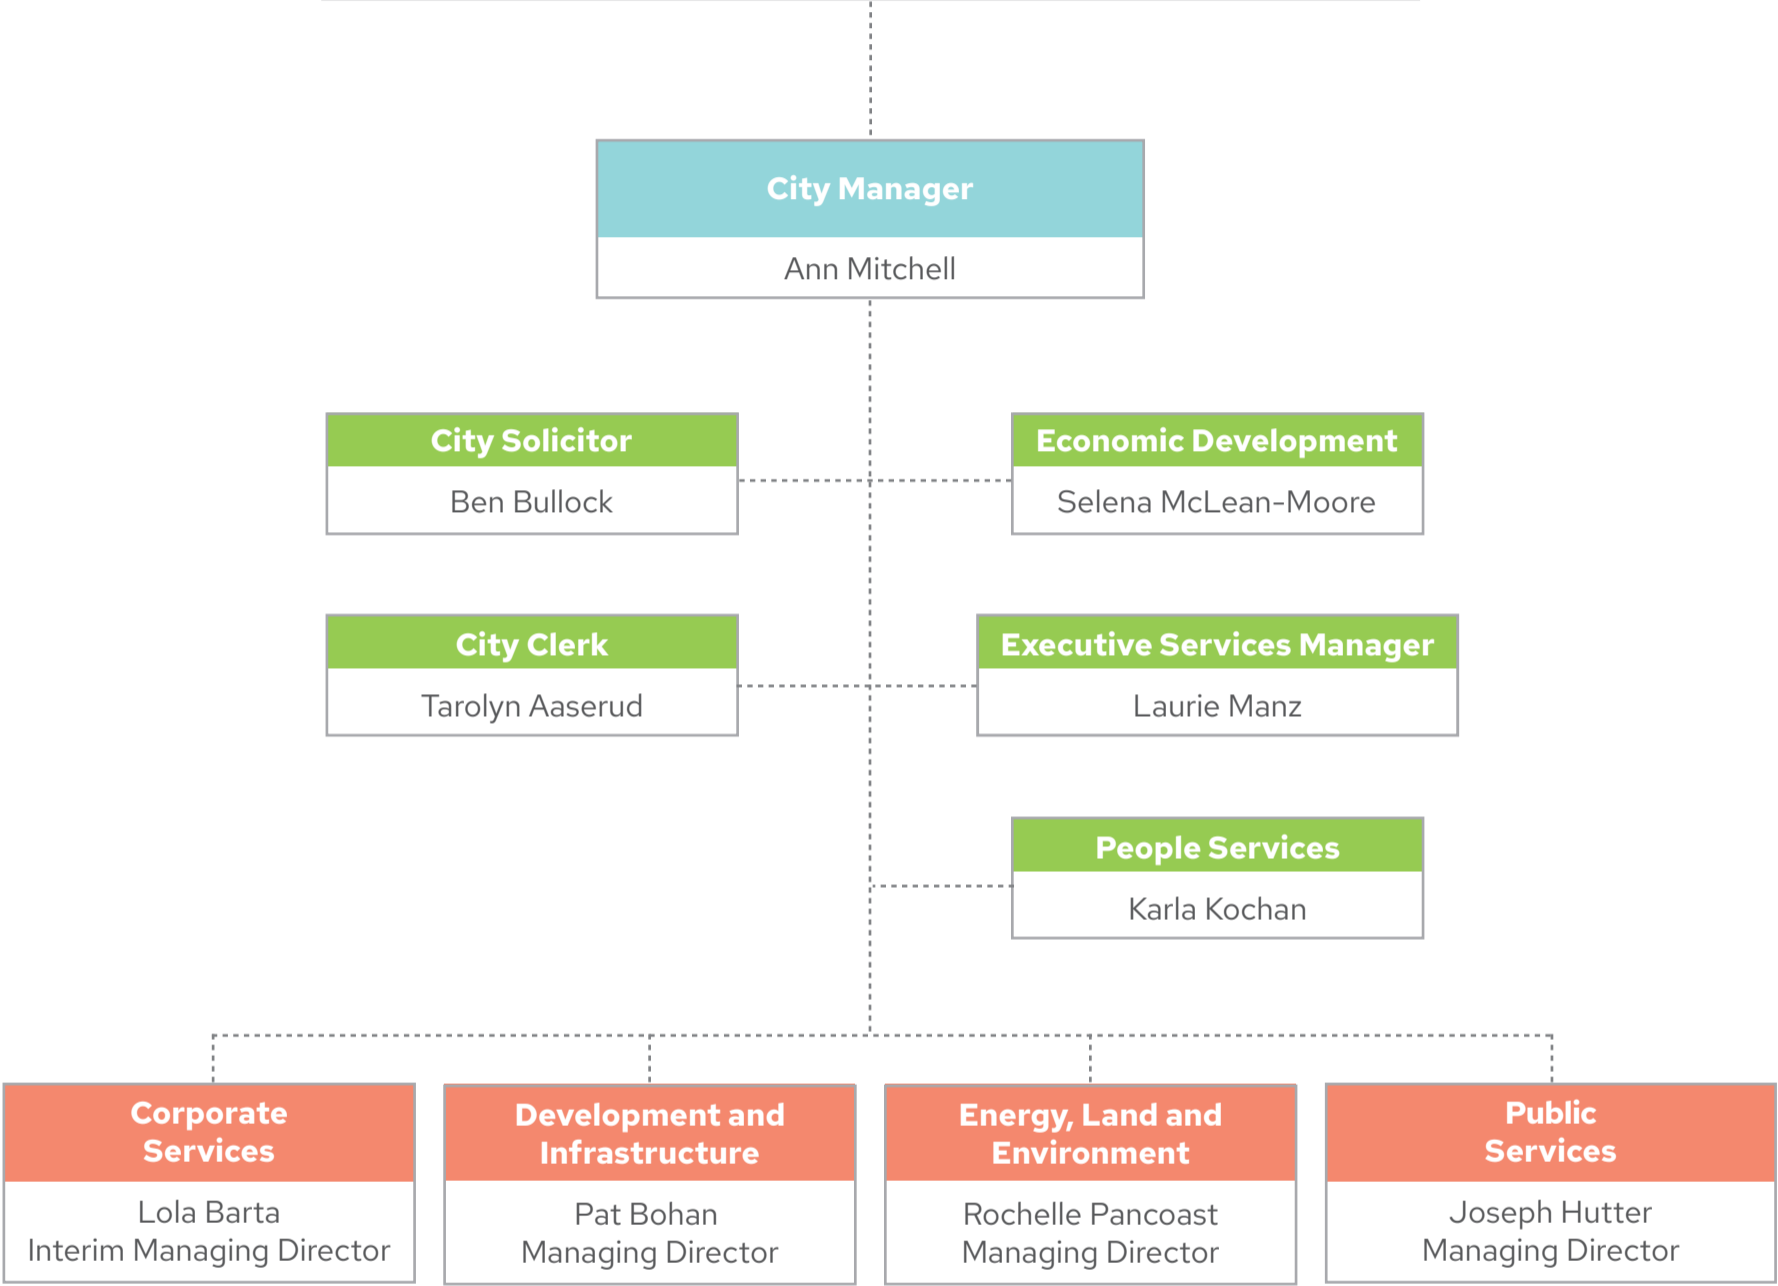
City Manager
Ann Mitchell

City Solicitor
Ben Bullock

Economic Development
Selena McLean-Moore

City Clerk
Tarolyn Aaserud

Executive Services Manager
Laurie Manz

People Services
Karla Kochan

Corporate Services
Lola Barta
Interim Managing Director

Development and Infrastructure
Pat Bohan
Managing Director

Energy, Land and Environment
Rochelle Pancoast
Managing Director

Public Services
Joseph Hutter
Managing Director